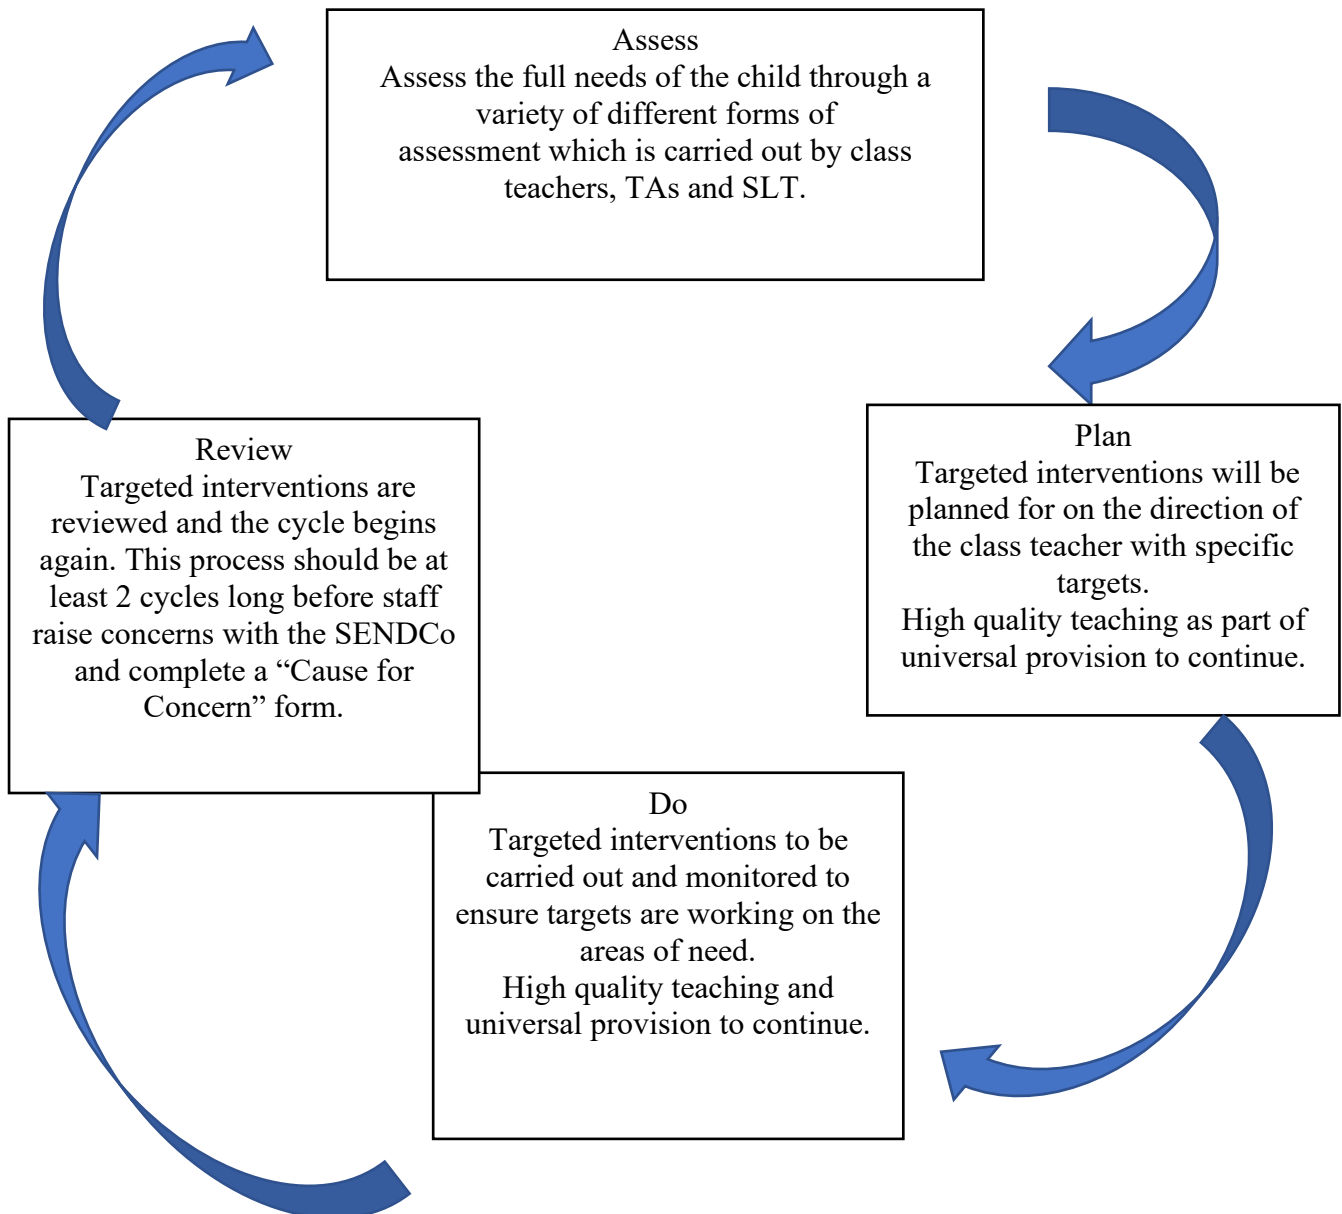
Assess
Assess the full needs of the child through a variety of different forms of assessment which is carried out by class teachers, TAs and SLT.

Plan
Targeted interventions will be planned for on the direction of the class teacher with specific targets.
High quality teaching as part of universal provision to continue.

Do
Targeted interventions to be carried out and monitored to ensure targets are working on the areas of need.
High quality teaching and universal provision to continue.

Review
Targeted interventions are reviewed and the cycle begins again. This process should be at least 2 cycles long before staff raise concerns with the SENDCo and complete a "Cause for Concern" form.